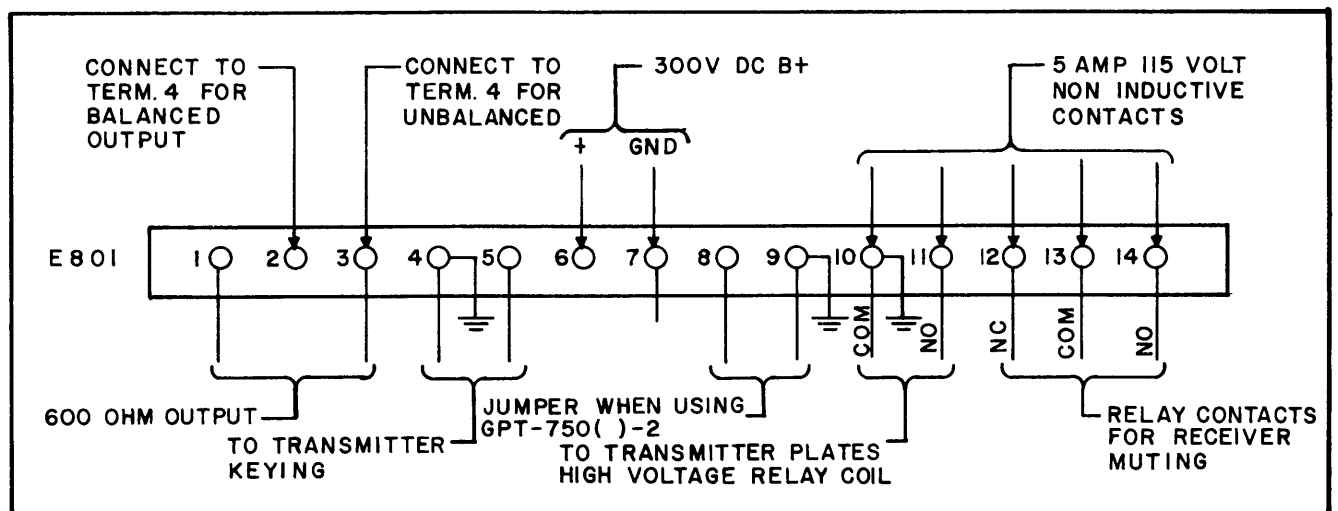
CONNECT TO TERM. 4 FOR BALANCED OUTPUT

CONNECT TO TERM. 4 FOR UNBALANCED

300V DC B+

+ GND

5 AMP 115 VOLT NON INDUCTIVE CONTACTS

E801

1 2 3 4 5 6 7 8 9 10 11 12 13 14

COM NO NC COM NO

600 OHM OUTPUT

TO TRANSMITTER KEYING

JUMPER WHEN USING GPT-750( )-2

TO TRANSMITTER PLATES HIGH VOLTAGE RELAY COIL

RELAY CONTACTS FOR RECEIVER MUTING